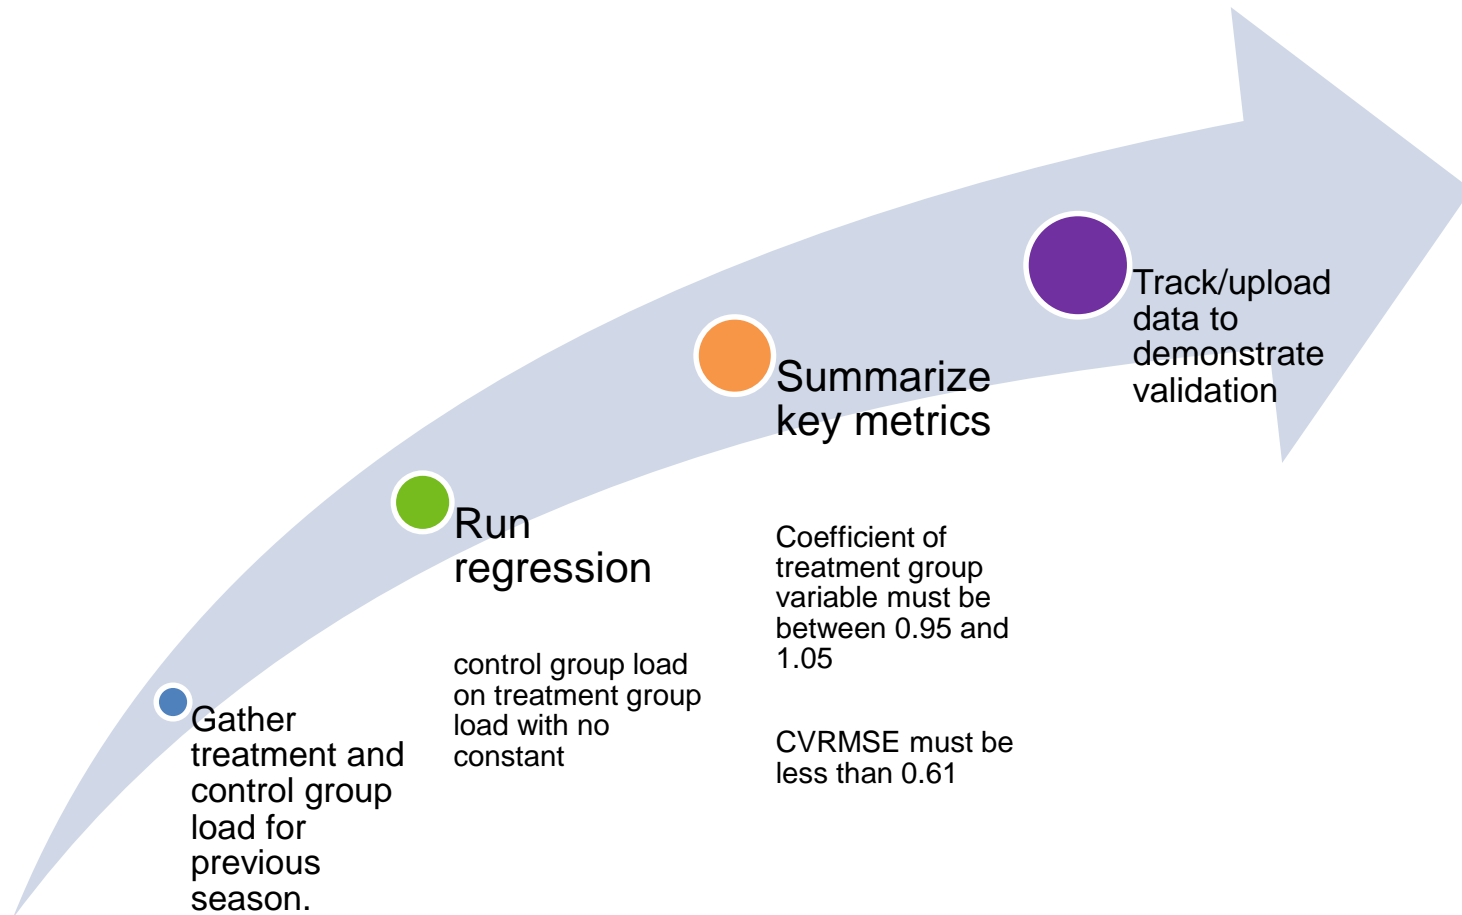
Gather treatment and control group load for previous season.

Run regression

control group load on treatment group load with no constant

Summarize key metrics

Coefficient of treatment group variable must be between 0.95 and 1.05

CVRMSE must be less than 0.61

Track/upload data to demonstrate validation